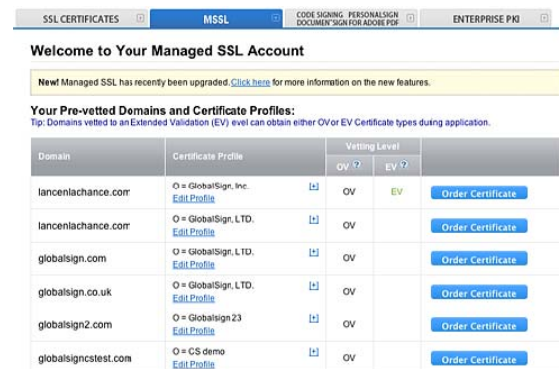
SSL CERTIFICATES | MSSL | CODE SIGNING PERSONALSIGN DOCUMENTSIGN FOR ADOBE PDF | ENTERPRISE PKI

Welcome to Your Managed SSL Account

New! Managed SSL has recently been upgraded. Click here for more information on the new features.

Your Pre-vetted Domains and Certificate Profiles:
Tip: Domains vetted to an Extended Validation (EV) evel can obtain either OV or EV Certificate types during application.

| Domain | Certificate Profile | | Vetting Level OV ? | EV ? | |
|---|---|---|---|---|---|
| lancenlachance.com | O = GlobalSign, Inc. Edit Profile | [+] | OV | EV | Order Certificate |
| lancenlachance.com | O = GlobalSign, LTD. Edit Profile | [+] | OV | | Order Certificate |
| globalsign.com | O = GlobalSign, LTD. Edit Profile | [+] | OV | | Order Certificate |
| globalsign.co.uk | O = GlobalSign, LTD. Edit Profile | [+] | OV | | Order Certificate |
| globalsign2.com | O = Globalsign 23 Edit Profile | [+] | OV | | Order Certificate |
| globalsigncstest.com | O = CS demo Edit Profile | [+] | OV | | Order Certificate |